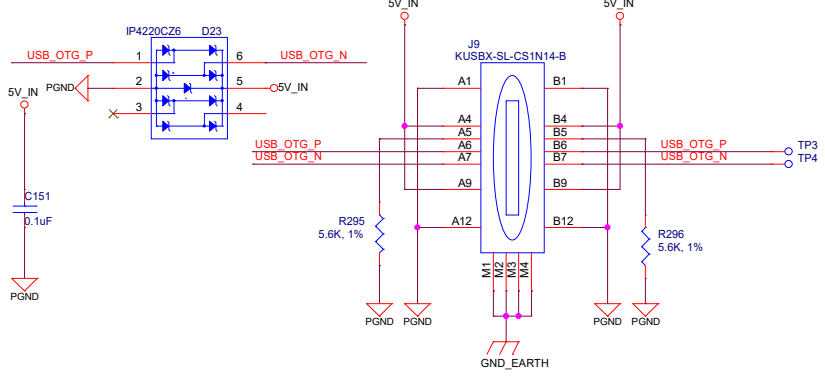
IP4220CZ6 D23
USB_OTG_P 1
6 USB_OTG_N
PGND 2
5 5V_IN
3
4
5V_IN
C151
0.1uF
PGND

5V_IN
5V_IN
J9
KUSBX-SL-CS1N14-B
A1
A4
A5
A6
A7
A9
A12
B1
B4
B5
B6
B7
B9
B12
USB_OTG_P
USB_OTG_N
USB_OTG_P
USB_OTG_N
TP3
TP4
R295
5.6K, 1%
R296
5.6K, 1%
M1
M2
M3
M4
PGND
PGND
PGND
PGND
GND_EARTH